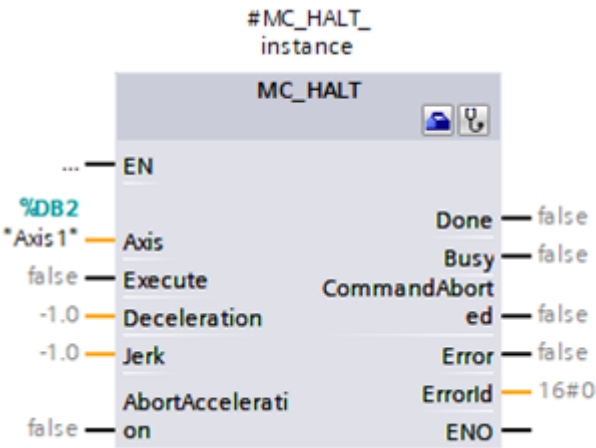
#MC_HALT_
instance

MC_HALT

... EN

%DB2
"Axis1" Axis

false Execute

-1.0 Deceleration

-1.0 Jerk

false AbortAcceleration

Done false

Busy false

CommandAborted false

Error false

ErrorId 16#0

ENO